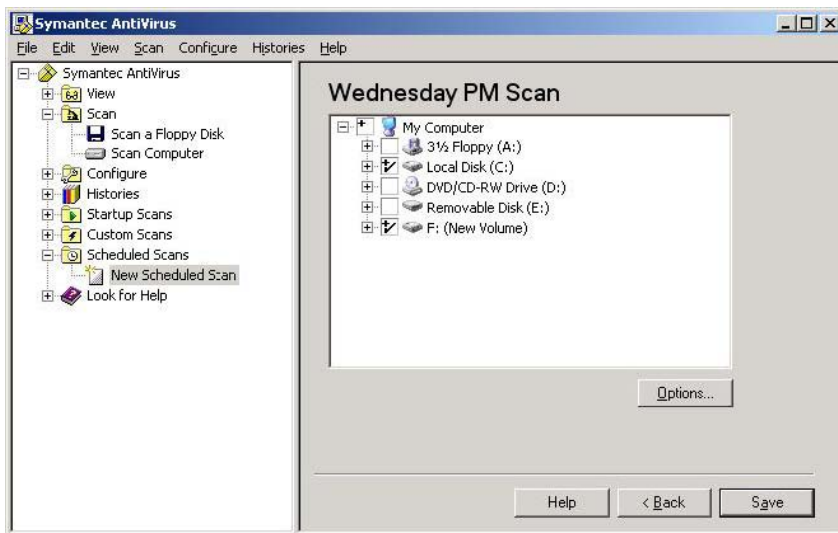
Symantec AntiVirus

File Edit View Scan Configure Histories Help

Symantec AntiVirus
View
Scan
Scan a Floppy Disk
Scan Computer
Configure
Histories
Startup Scans
Custom Scans
Scheduled Scans
New Scheduled Scan
Look for Help

Wednesday PM Scan

My Computer
3½ Floppy (A:)
Local Disk (C:)
DVD/CD-RW Drive (D:)
Removable Disk (E:)
F: (New Volume)

Options...

Help
< Back
Save